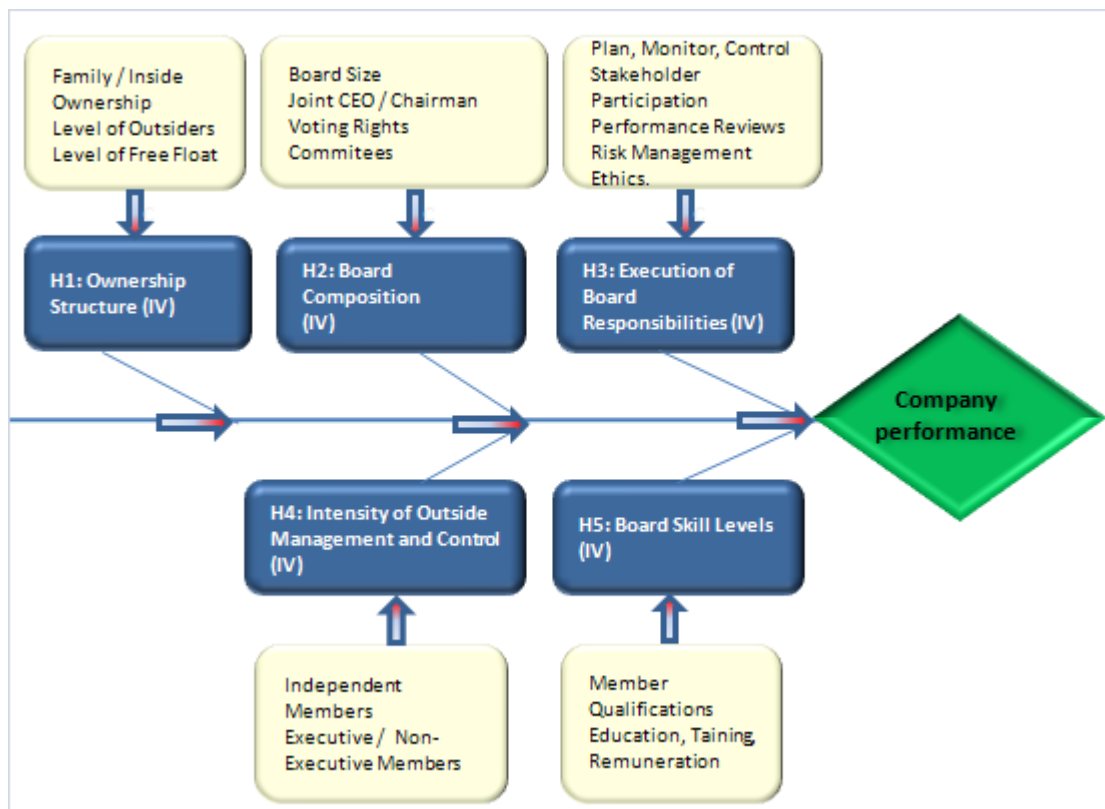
Family / Inside Ownership
Level of Outsiders
Level of Free Float

Board Size
Joint CEO / Chairman
Voting Rights
Commitees

Plan, Monitor, Control
Stakeholder Participation
Performance Reviews
Risk Management
Ethics.

H1: Ownership Structure (IV)

H2: Board Composition (IV)

H3: Execution of Board Responsibilities (IV)

Company performance

H4: Intensity of Outside Management and Control (IV)

H5: Board Skill Levels (IV)

Independent Members
Executive / Non-Executive Members

Member Qualifications
Education, Taining,
Remuneration